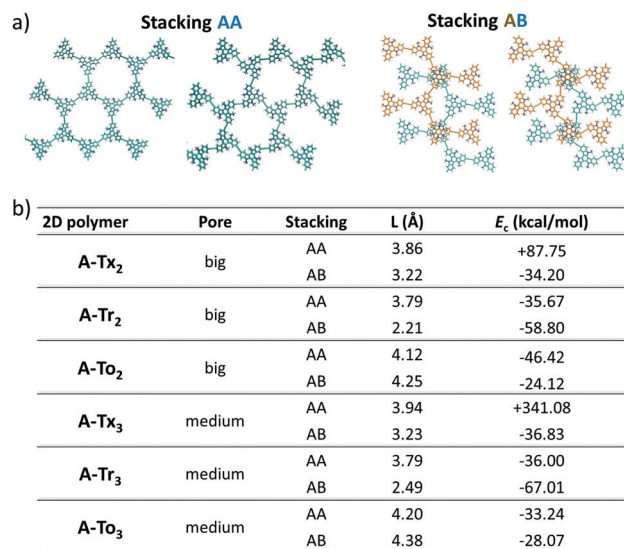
a)

Stacking AA

Stacking AB

b)

| 2D polymer | Pore | Stacking | L (Å) | $E_c$ (kcal/mol) |
|---|---|---|---|---|
| A-Tx$_2$ | big | AA | 3.86 | +87.75 |
| | | AB | 3.22 | -34.20 |
| A-Tr$_2$ | big | AA | 3.79 | -35.67 |
| | | AB | 2.21 | -58.80 |
| A-To$_2$ | big | AA | 4.12 | -46.42 |
| | | AB | 4.25 | -24.12 |
| A-Tx$_3$ | medium | AA | 3.94 | +341.08 |
| | | AB | 3.23 | -36.83 |
| A-Tr$_3$ | medium | AA | 3.79 | -36.00 |
| | | AB | 2.49 | -67.01 |
| A-To$_3$ | medium | AA | 4.20 | -33.24 |
| | | AB | 4.38 | -28.07 |